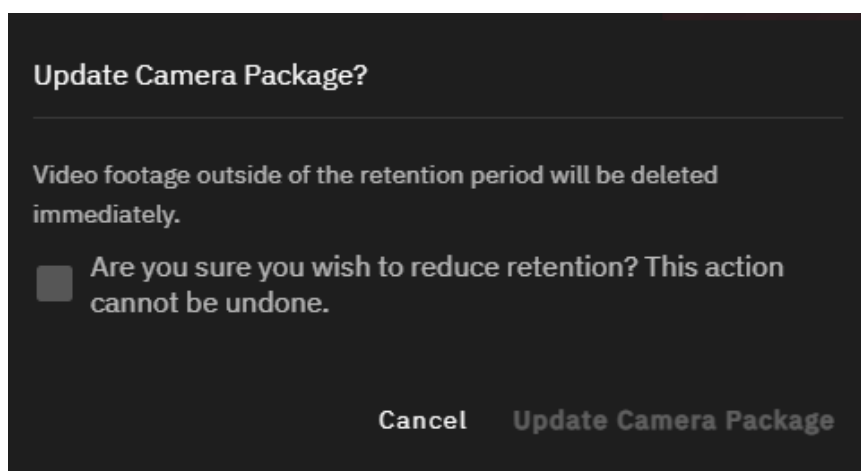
Update Camera Package?

Video footage outside of the retention period will be deleted immediately.

Are you sure you wish to reduce retention? This action cannot be undone.

Cancel Update Camera Package